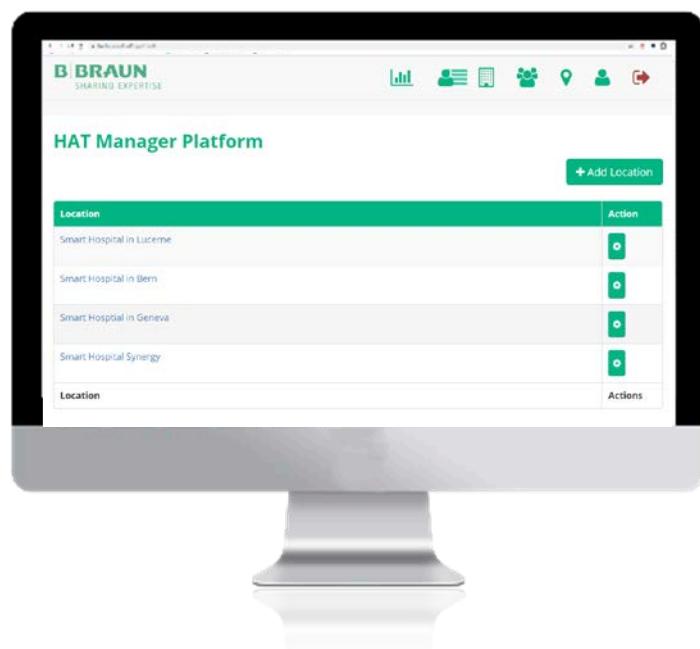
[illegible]

B|BRAUN
SHARING EXPERTISE

HAT Manager Platform

+ Add Location

| Location | Action |
|---|---|
| Smart Hospital in Lucerne | |
| Smart Hospital in Bern | |
| Smart Hospital in Geneva | |
| Smart Hospital Synergy | |
| Location | Actions |